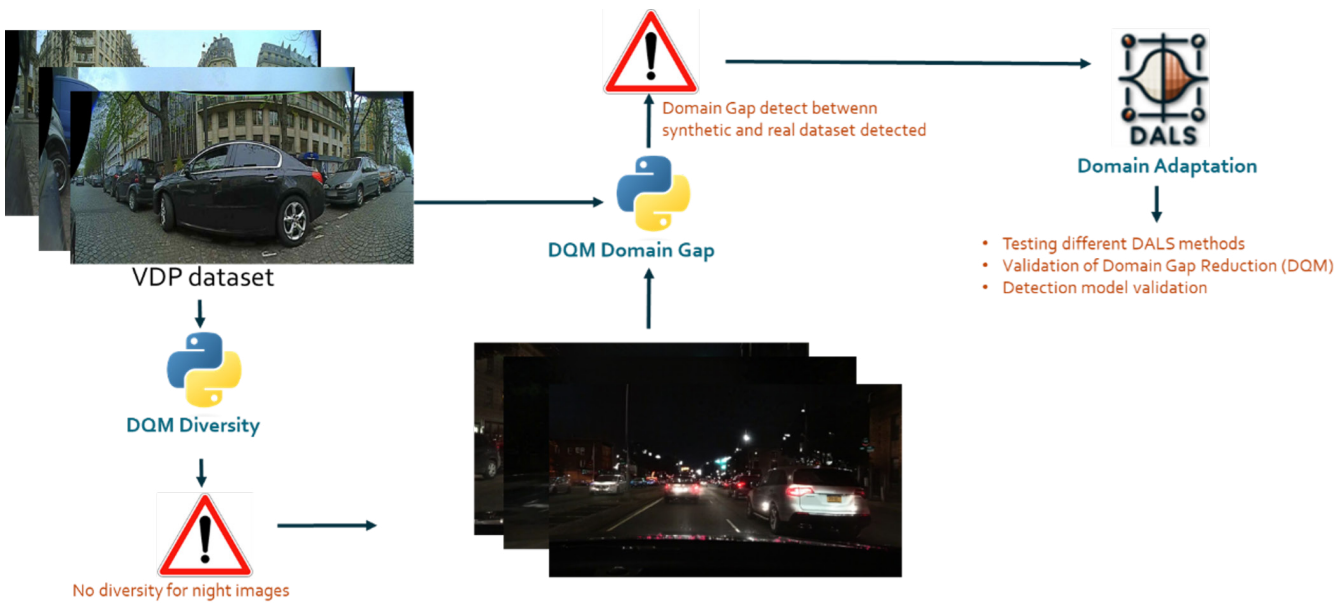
Domain Gap detect betwenn synthetic and real dataset detected

DALS

Domain Adaptation

VDP dataset

DQM Domain Gap

- Testing different DALS methods
- Validation of Domain Gap Reduction (DQM)
- Detection model validation

DQM Diversity

No diversity for night images